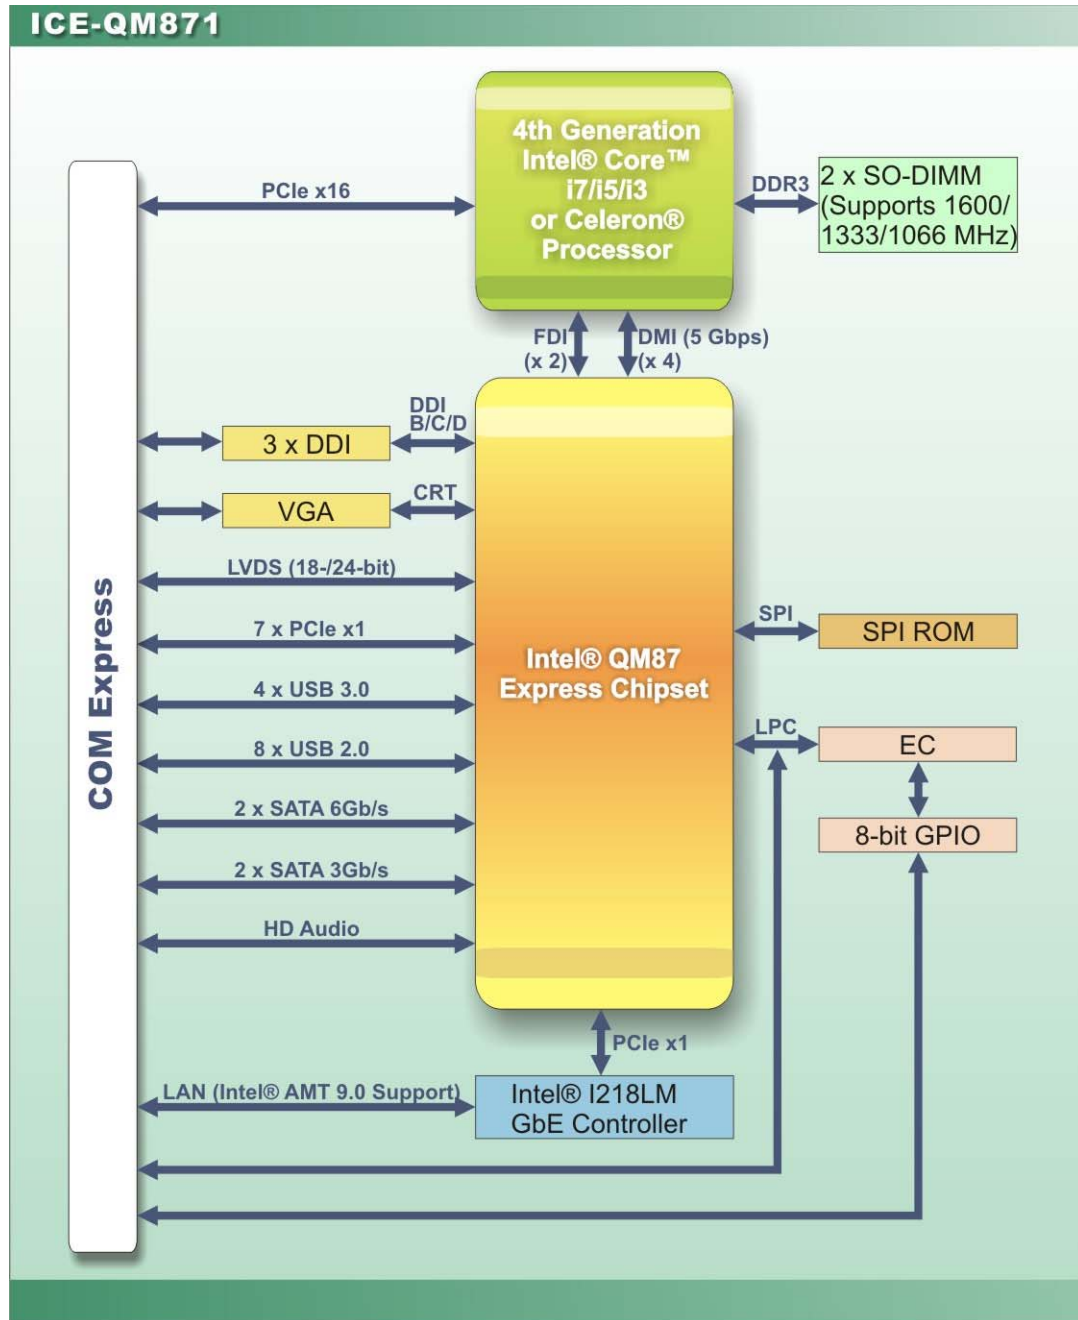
ICE-QM871

4th Generation Intel® Core™ i7/i5/i3 or Celeron® Processor

PCIe x16

DDR3

2 x SO-DIMM (Supports 1600/ 1333/1066 MHz)

FDI (x 2)

DMI (5 Gbps) (x 4)

COM Express

DDI B/C/D

3 x DDI

CRT

VGA

LVDS (18-/24-bit)

7 x PCIe x1

4 x USB 3.0

8 x USB 2.0

2 x SATA 6Gb/s

2 x SATA 3Gb/s

HD Audio

Intel® QM87 Express Chipset

SPI

SPI ROM

LPC

EC

8-bit GPIO

PCIe x1

LAN (Intel® AMT 9.0 Support)

Intel® I218LM GbE Controller